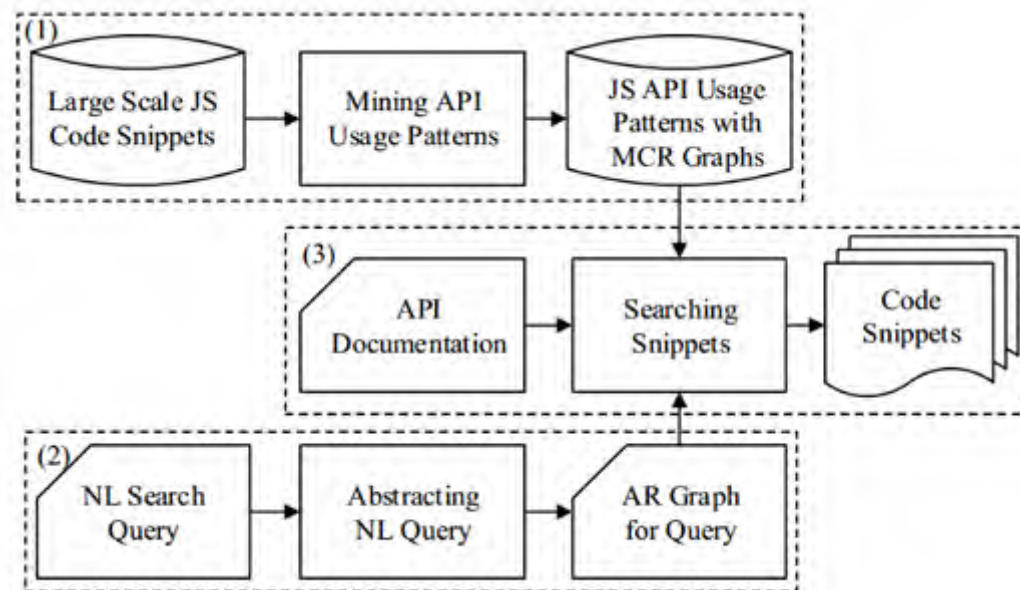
(1)

Large Scale JS Code Snippets

Mining API Usage Patterns

JS API Usage Patterns with MCR Graphs

(3)

API Documentation

Searching Snippets

Code Snippets

(2)

NL Search Query

Abstracting NL Query

AR Graph for Query